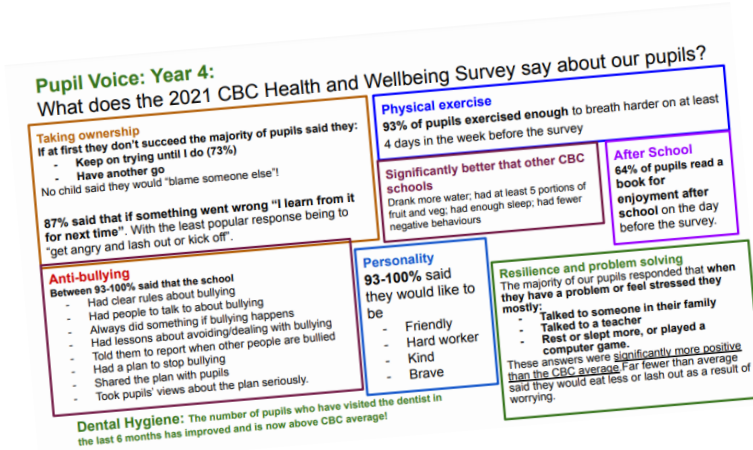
Pupil Voice: Year 4:
What does the 2021 CBC Health and Wellbeing Survey say about our pupils?

Taking ownership
If at first they don't succeed the majority of pupils said they:
- Keep on trying until I do (73%)
- Have another go
No child said they would "blame someone else"!

87% said that if something went wrong "I learn from it for next time". With the least popular response being to "get angry and lash out or kick off".

Physical exercise
93% of pupils exercised enough to breath harder on at least 4 days in the week before the survey

Significantly better that other CBC schools
Drank more water; had at least 5 portions of fruit and veg; had enough sleep; had fewer negative behaviours

After School
64% of pupils read a book for enjoyment after school on the day before the survey.

Anti-bullying
Between 93-100% said that the school
- Had clear rules about bullying
- Had people to talk to about bullying
- Always did something if bullying happens
- Had lessons about avoiding/dealing with bullying
- Told them to report when other people are bullied
- Had a plan to stop bullying
- Shared the plan with pupils
- Took pupils' views about the plan seriously.

Personality
93-100% said they would like to be
- Friendly
- Hard worker
- Kind
- Brave

Resilience and problem solving
The majority of our pupils responded that when they have a problem or feel stressed they mostly:
- Talked to someone in their family
- Talked to a teacher
- Rest or slept more, or played a computer game.
These answers were significantly more positive than the CBC average. Far fewer than average said they would eat less or lash out as a result of worrying.

Dental Hygiene: The number of pupils who have visited the dentist in the last 6 months has improved and is now above CBC average!